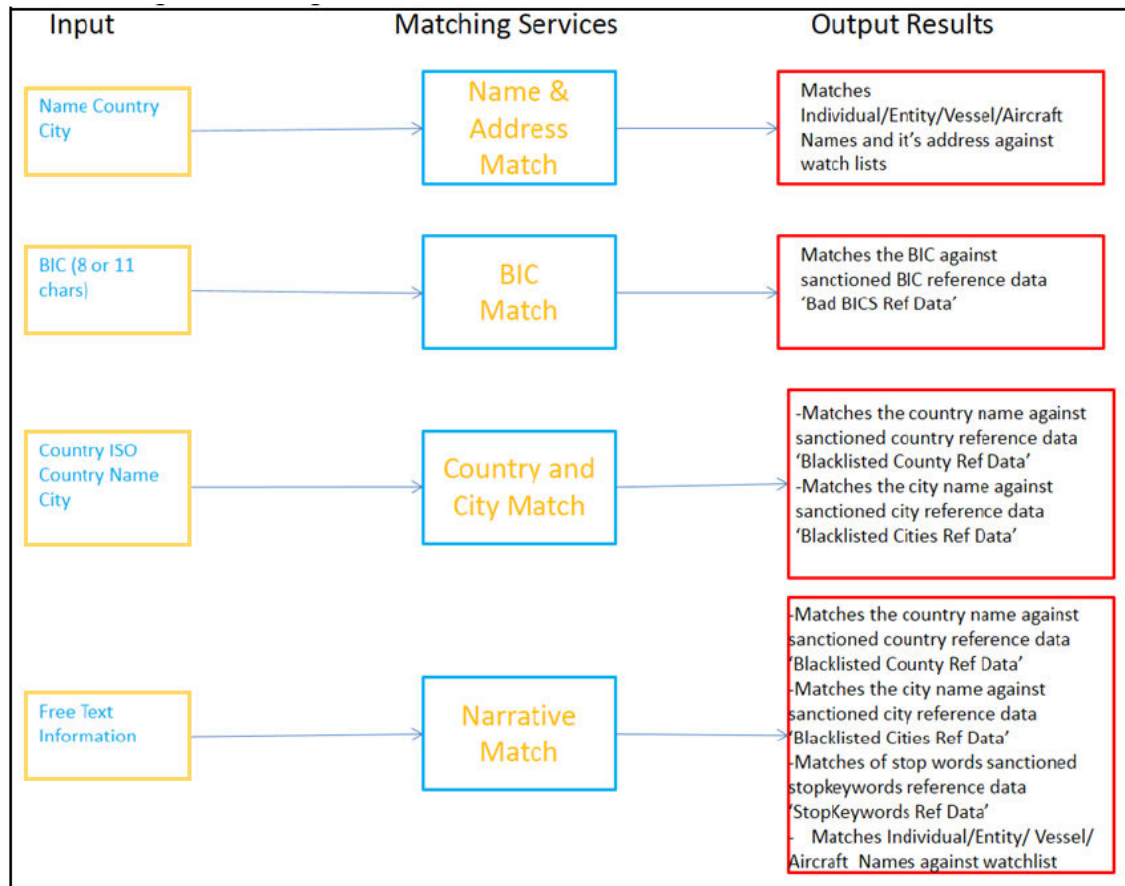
Input

Matching Services

Output Results

Name Country City

Name & Address Match

Matches Individual/Entity/Vessel/Aircraft Names and it's address against watch lists

BIC (8 or 11 chars)

BIC Match

Matches the BIC against sanctioned BIC reference data 'Bad BICS Ref Data'

Country ISO Country Name City

Country and City Match

-Matches the country name against sanctioned country reference data 'Blacklisted County Ref Data'
-Matches the city name against sanctioned city reference data 'Blacklisted Cities Ref Data'

Free Text Information

Narrative Match

-Matches the country name against sanctioned country reference data 'Blacklisted County Ref Data'
-Matches the city name against sanctioned city reference data 'Blacklisted Cities Ref Data'
-Matches of stop words sanctioned stopkeywords reference data 'StopKeywords Ref Data'
- Matches Individual/Entity/ Vessel/ Aircraft Names against watchlist